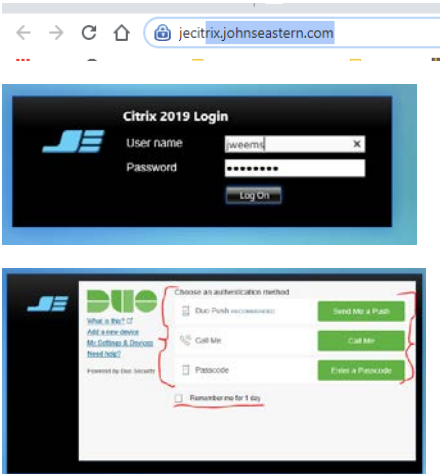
jecitrix.johnseastern.com

Citrix 2019 Login
User name jweems
Password ••••••••
Log On

DUO
What is this?
Add a new device
My Settings & Devices
Need help?
Powered by Duo Security

Choose an authentication method
Duo Push RECOMMENDED
Send Me a Push
Call Me
Call Me
Passcode
Enter a Passcode
Remember me for 1 day